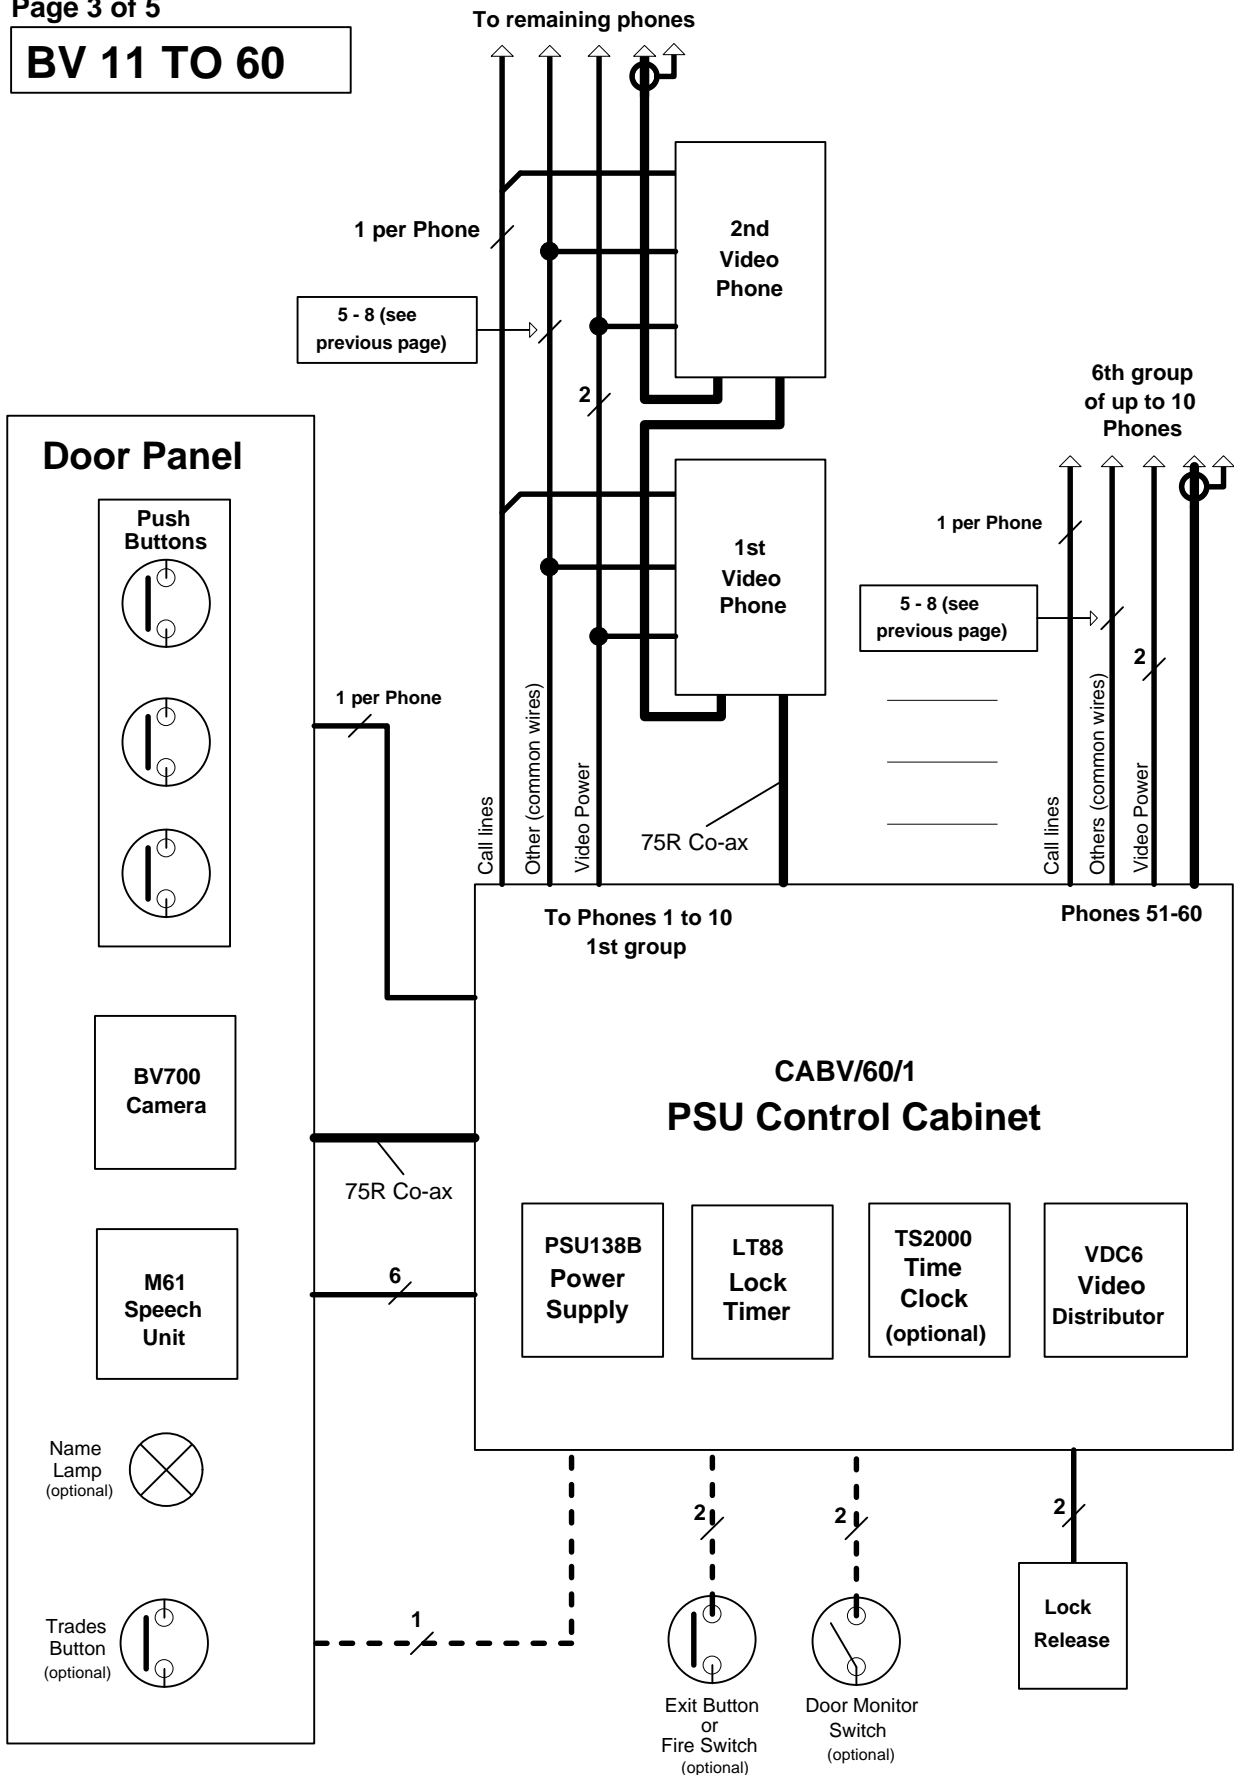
Page 3 of 5

BV 11 TO 60

To remaining phones

1 per Phone

2nd Video Phone

5 - 8 (see previous page)

2

6th group of up to 10 Phones

Door Panel

Push Buttons

1st Video Phone

1 per Phone

5 - 8 (see previous page)

2

1 per Phone

Call lines

Other (common wires)

Video Power

75R Co-ax

Call lines

Others (common wires)

Video Power

To Phones 1 to 10 1st group

Phones 51-60

BV700 Camera

CABV/60/1

PSU Control Cabinet

75R Co-ax

M61 Speech Unit

6

PSU138B Power Supply

LT88 Lock Timer

TS2000 Time Clock (optional)

VDC6 Video Distributor

Name Lamp (optional)

2

2

2

Trades Button (optional)

1

Lock Release

Exit Button or Fire Switch (optional)

Door Monitor Switch (optional)